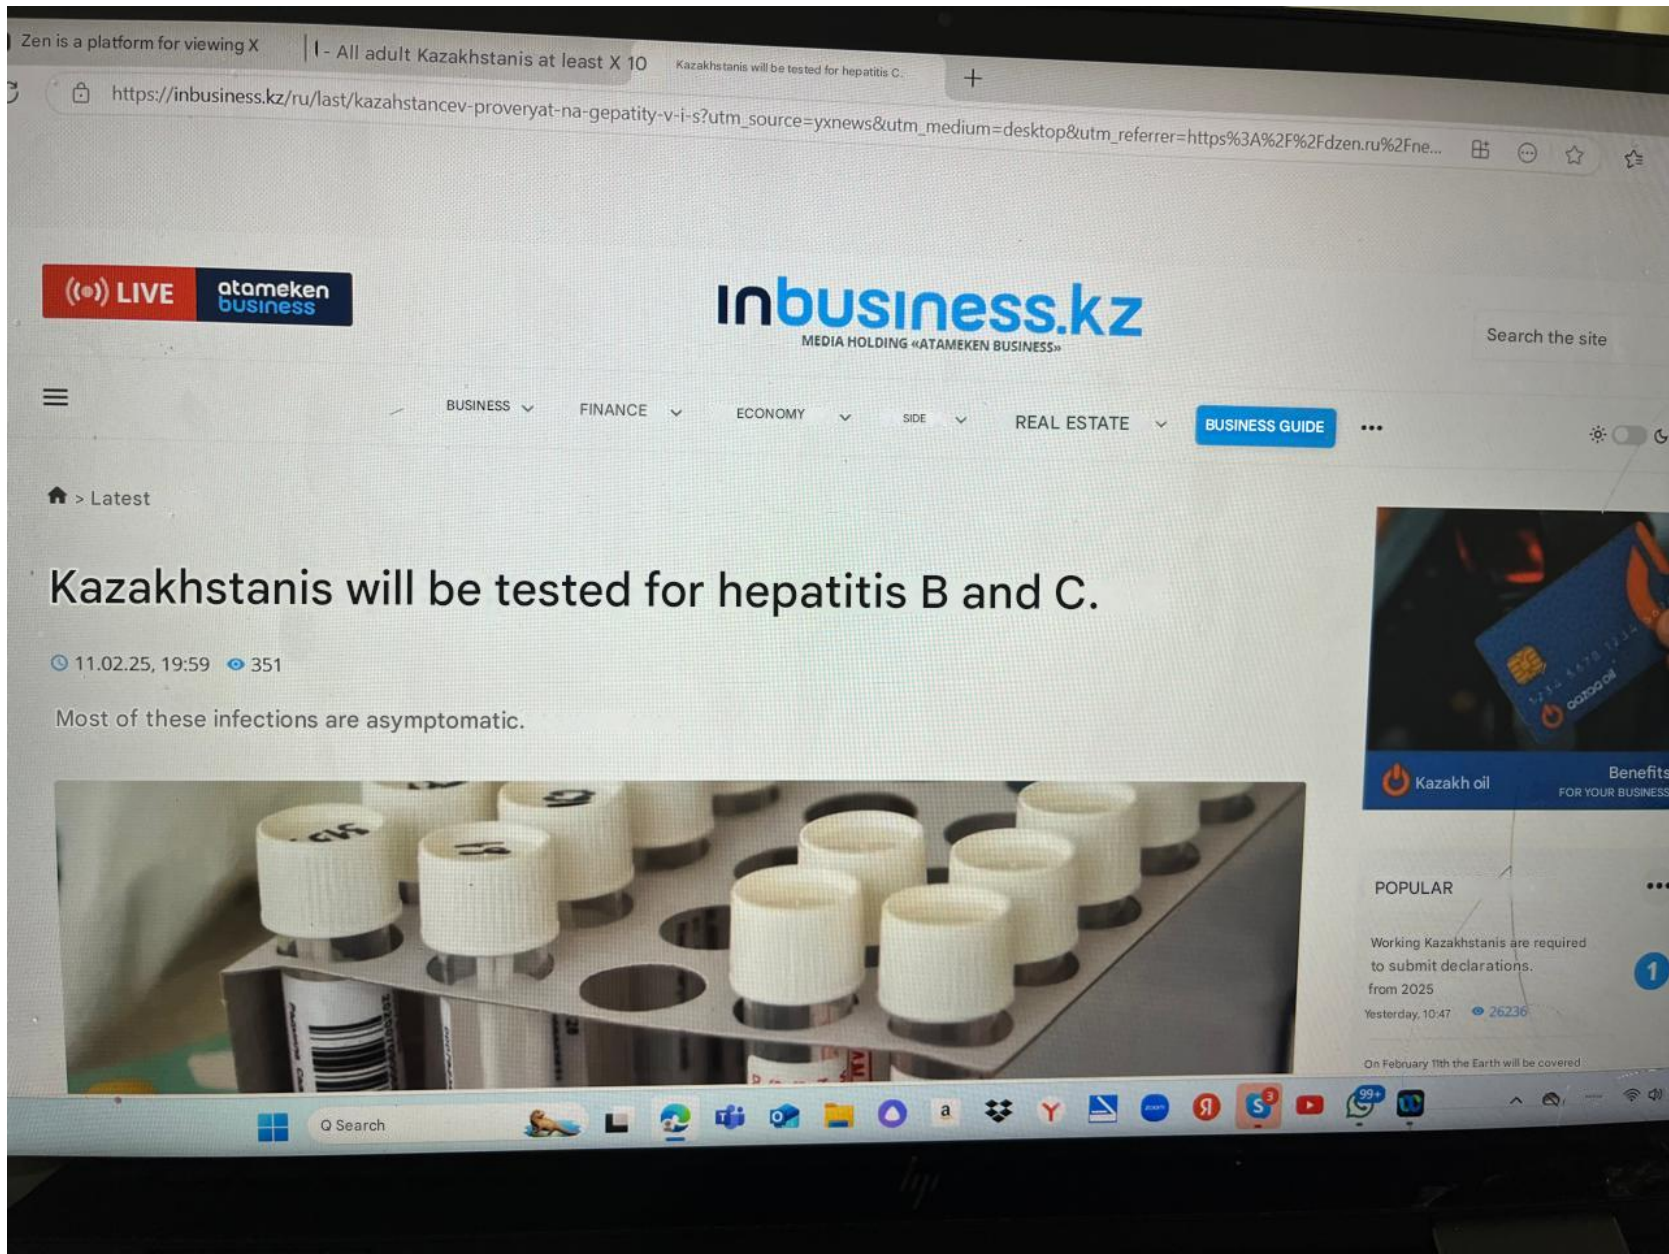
Zen is a platform for viewing X | I - All adult Kazakhstanis at least X 10 Kazakhstanis will be tested for hepatitis C. +

https://inbusiness.kz/ru/last/kazahstancev-proveryat-na-gepatity-v-i-s?utm_source=yxnews&utm_medium=desktop&utm_referrer=https%3A%2F%2Fdzen.ru%2Fne...

((•)) LIVE atameken business

inbusiness.kz
MEDIA HOLDING «ATAMEKEN BUSINESS»

Search the site

BUSINESS FINANCE ECONOMY SIDE REAL ESTATE BUSINESS GUIDE •••

> Latest

Kazakhstanis will be tested for hepatitis B and C.

11.02.25, 19:59 351

Most of these infections are asymptomatic.

Kazakh oil Benefits FOR YOUR BUSINESS

POPULAR

Working Kazakhstanis are required to submit declarations. from 2025
Yesterday, 10:47 26236

On February 11th the Earth will be covered

Q Search